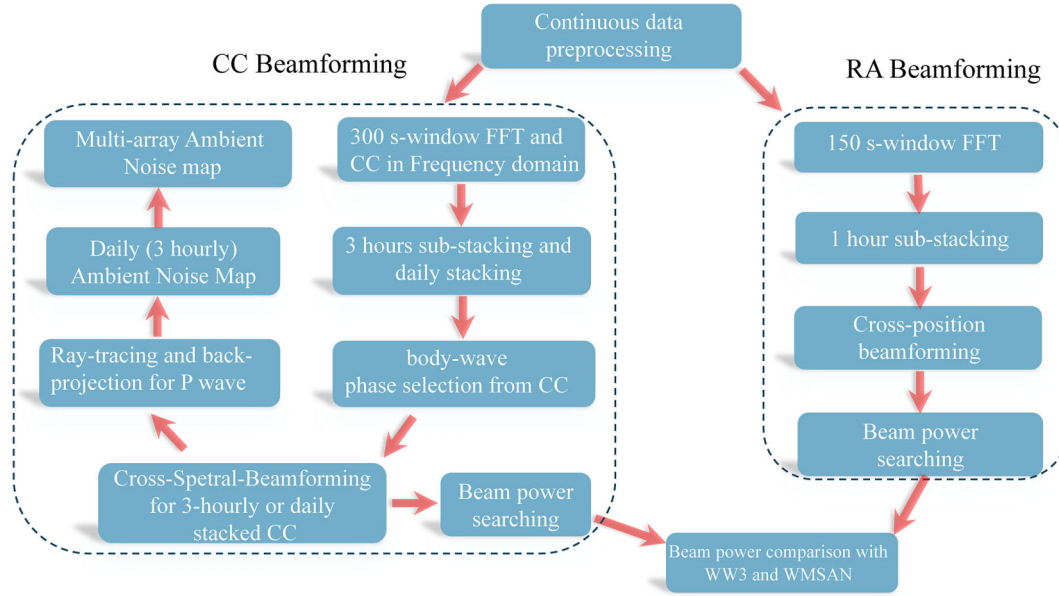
Continuous data preprocessing

CC Beamforming

RA Beamforming

Multi-array Ambient Noise map

300 s-window FFT and CC in Frequency domain

Daily (3 hourly) Ambient Noise Map

3 hours sub-stacking and daily stacking

Ray-tracing and back-projection for P wave

body-wave phase selection from CC

Cross-Spetral-Beamforming for 3-hourly or daily stacked CC

Beam power searching

150 s-window FFT

1 hour sub-stacking

Cross-position beamforming

Beam power searching

Beam power comparison with WW3 and WMSAN